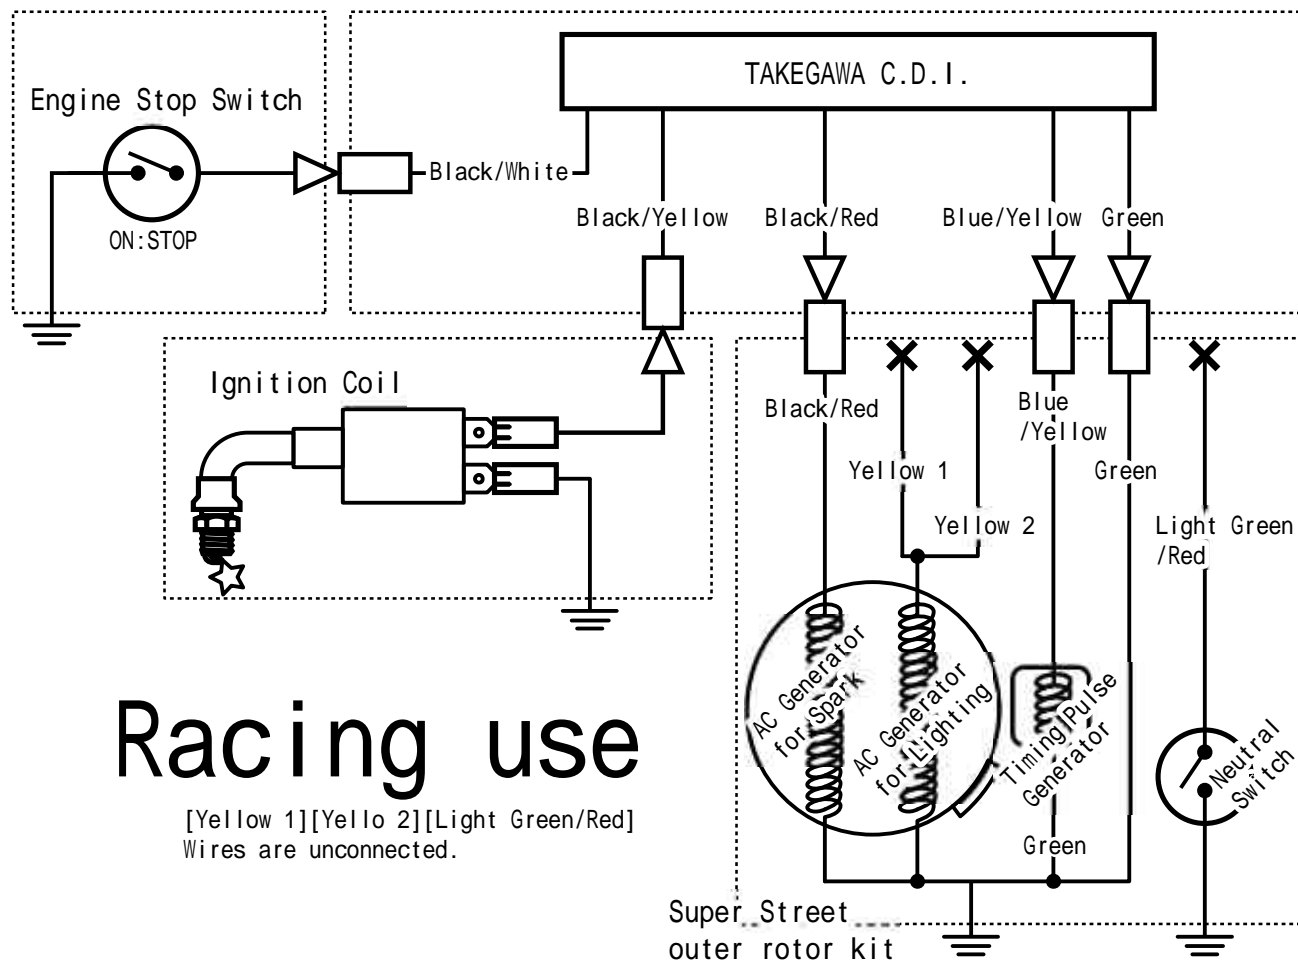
Engine Stop Switch

ON:STOP

TAKEGAWA C.D.I.

Black/White

Black/Yellow

Black/Red

Blue/Yellow

Green

Ignition Coil

Black/Red

Blue /Yellow

Yellow 1

Yellow 2

Green

Light Green /Red

AC Generator for Spark

AC Generator for Lighting

Timing Pulse Generator

Neutral Switch

Green

Racing use

[Yellow 1][Yello 2][Light Green/Red] Wires are unconnected.

Super Street outer rotor kit